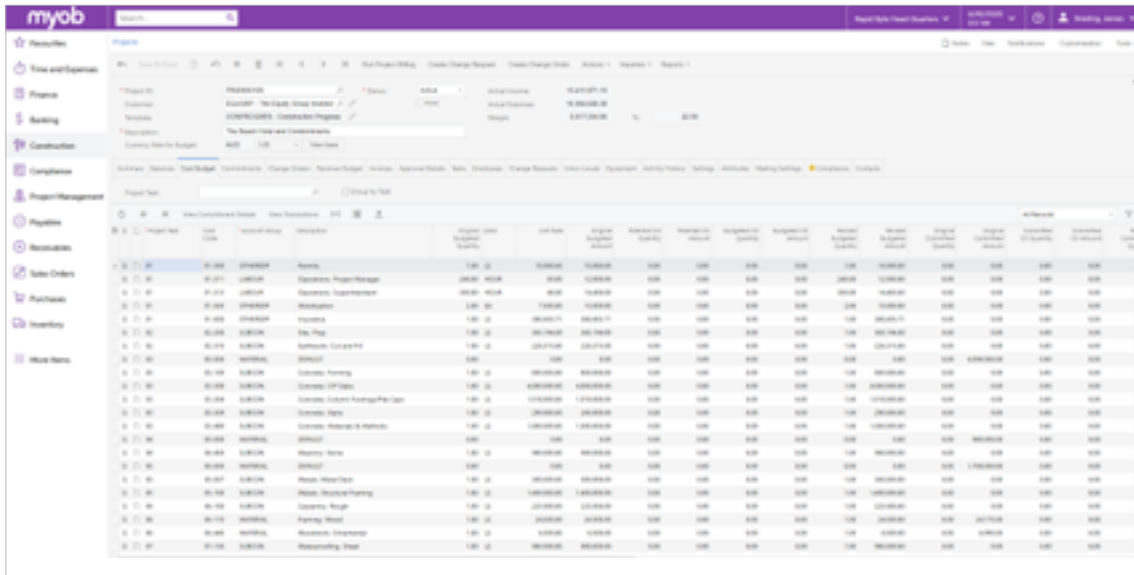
myob

Search...

Favourites
Time and Expenses
Finance
Banking
Construction
Compliance
Project Management
Payables
Receivables
Sales Orders
Purchases
Inventory
More Items

Projects

Project ID: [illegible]
Customer: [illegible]
Template: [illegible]
Description: The Beach Hotel and Condominiums
Status: Active

Summary Tasks Cost Budget Commitments Change Orders Revenue Budget Invoices Approval Details Tasks Employees Change Requests Union Locals Equipment Activity History Settings Attributes Mailing Settings Compliance Contacts

Project Task

Group by Task

All Records

| Project Task | Cost Code | Account Group | Description |
|---|---|---|---|
| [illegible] | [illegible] | OTHEREXP | Permits |
| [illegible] | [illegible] | LABOUR | Operations: Project Manager |
| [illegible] | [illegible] | LABOUR | Operations: Superintendent |
| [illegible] | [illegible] | OTHEREXP | Mobilization |
| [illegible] | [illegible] | OTHEREXP | Insurance |
| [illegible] | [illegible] | SUBCON | Site Prep |
| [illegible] | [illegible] | SUBCON | Earthwork: Cut and Fill |
| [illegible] | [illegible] | MATERIAL | DEFAULT |
| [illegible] | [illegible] | SUBCON | Concrete: Forming |
| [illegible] | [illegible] | SUBCON | Concrete: CIP Slabs |
| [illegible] | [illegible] | SUBCON | Concrete: Column Footings/Pile Caps |
| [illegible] | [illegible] | SUBCON | Concrete: Stairs |
| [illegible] | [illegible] | SUBCON | Concrete: Material & Methods |
| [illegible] | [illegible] | MATERIAL | DEFAULT |
| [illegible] | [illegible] | SUBCON | Masonry: Stone |
| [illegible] | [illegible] | MATERIAL | DEFAULT |
| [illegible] | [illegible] | SUBCON | Metals: Metal Deck |
| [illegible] | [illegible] | SUBCON | Metals: Structural Framing |
| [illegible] | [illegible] | SUBCON | Carpentry: Rough |
| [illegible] | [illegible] | MATERIAL | Framing: Wood |
| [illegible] | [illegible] | MATERIAL | Woodwork: Ornamental |
| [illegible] | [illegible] | SUBCON | Waterproofing: Sheet |